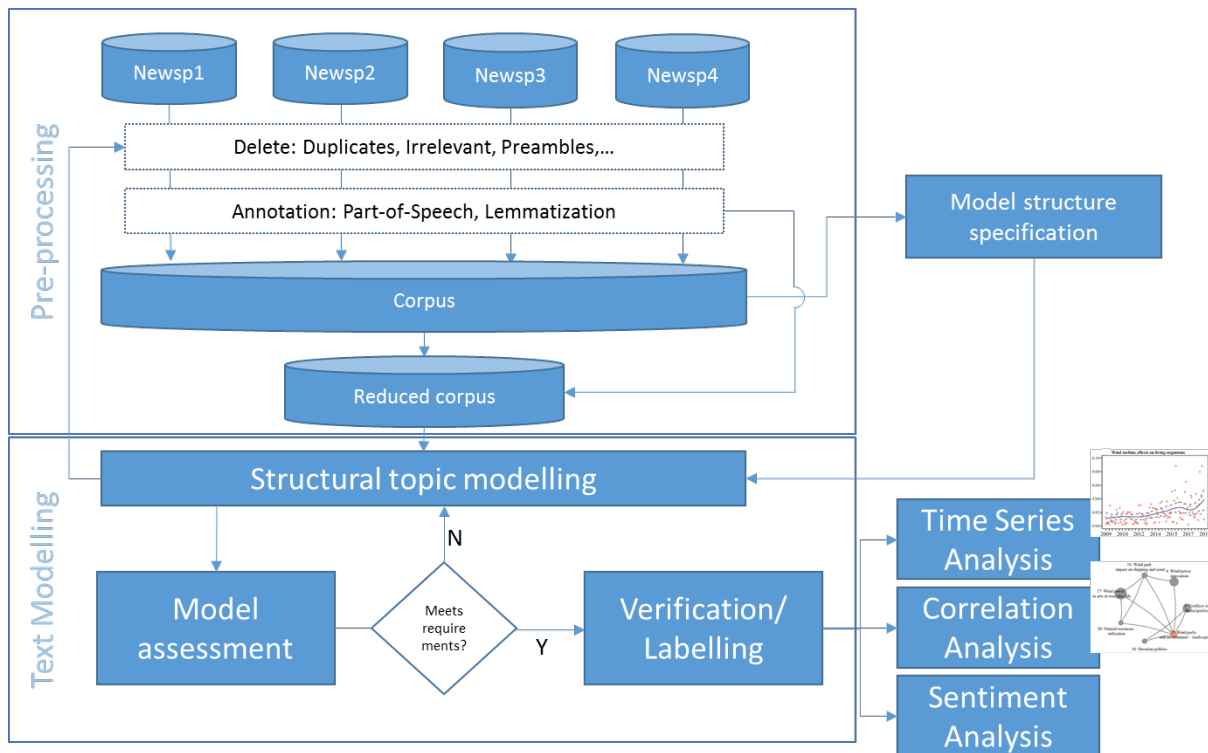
Pre-processing

Newsp1
Newsp2
Newsp3
Newsp4

Delete: Duplicates, Irrelevant, Preambles,…

Annotation: Part-of-Speech, Lemmatization

Model structure specification

Corpus

Reduced corpus

Text Modelling

Structural topic modelling

N

Model assessment

Meets requirements?

Y

Verification/ Labelling

Time Series Analysis

Correlation Analysis

Sentiment Analysis

Wind turbine effects on living organisms

2009 2010 2012 2013 2015 2017

Wind park impact on shipping and coast

Wind power innovations

Wind parks in arts or ecology

Conflicts in municipalities

Natural resources utilization

Wind parks and environment

landscape

Bavarian politics